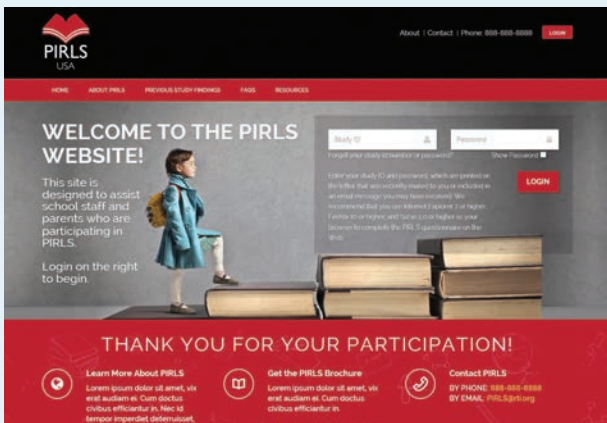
PIRLS
USA

About | Contact | Phone: 888-888-8888 LOGIN

HOME ABOUT PIRLS PREVIOUS STUDY FINDINGS FAQS RESOURCES

WELCOME TO THE PIRLS WEBSITE!

This site is designed to assist school staff and parents who are participating in PIRLS.

Login on the right to begin.

Study ID Password

Forgot your study ID number or password? Show Password

Enter your study ID and password, which are printed on the letter that was recently mailed to you or included in an email message you may have received. We recommend that you use Internet Explorer 7 or higher, Firefox or higher, and Safari 5.0 or higher as your browser to complete the PIRLS questionnaire on the Web.

LOGIN

THANK YOU FOR YOUR PARTICIPATION!

Learn More About PIRLS
Lorem ipsum dolor sit amet, vix erat audiam ei. Cum doctus civibus efficiantur in. Nec id tempor imperdiet deterruisset,

Get the PIRLS Brochure
Lorem ipsum dolor sit amet, vix erat audiam ei. Cum doctus civibus efficiantur in.

Contact PIRLS
BY PHONE: 888-888-8888
BY EMAIL: PIRLS@rti.org